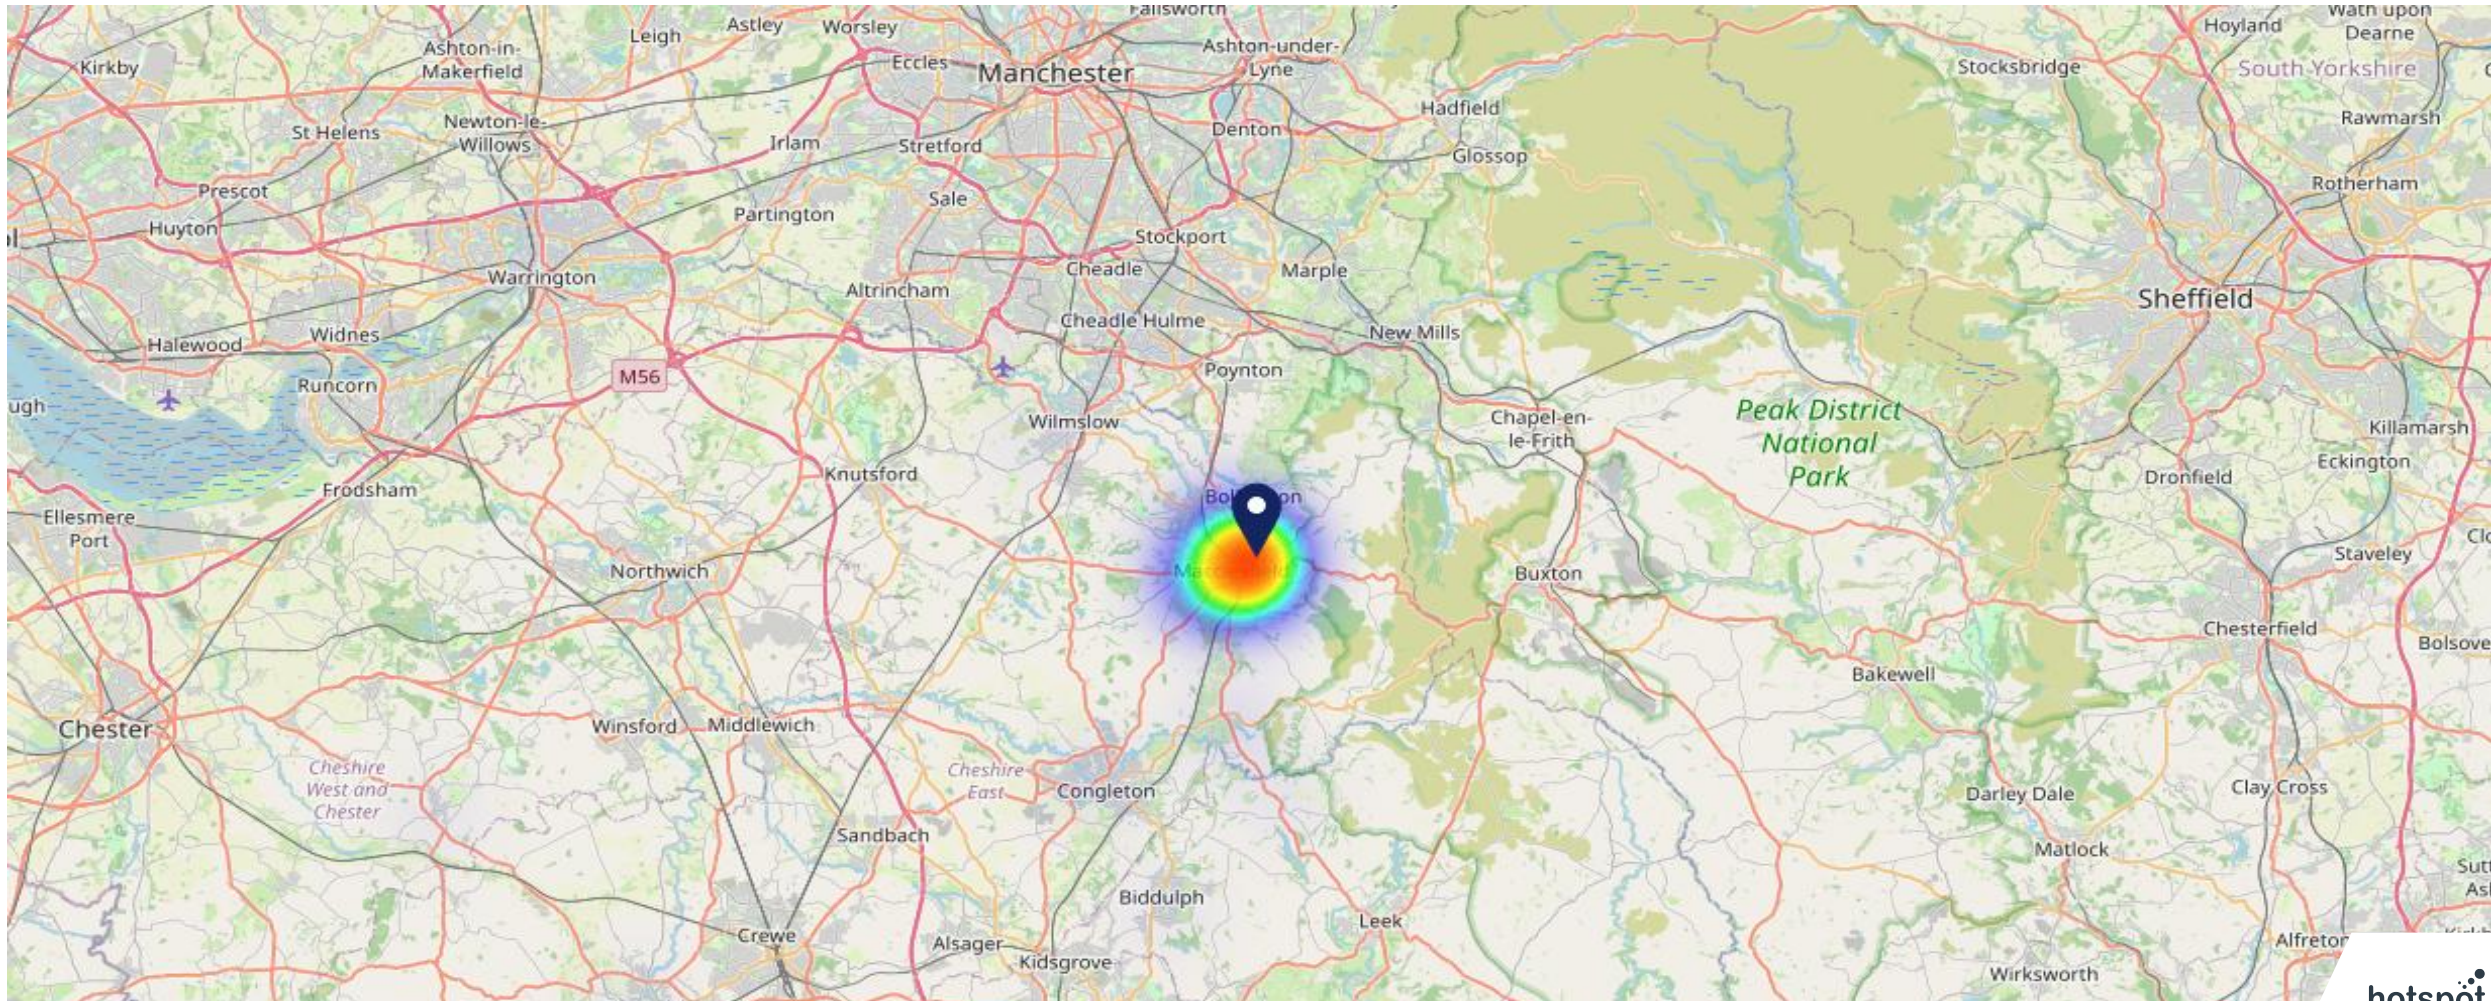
Failsworth
Leigh
Astley
Worsley
Ashton-in-Makerfield
Kirkby
Eccles
Manchester
Ashton-under-Lyne
Hoyland
Wath upon Dearne
Stocksbridge
South Yorkshire
Hadfield
Rawmarsh
St Helens
Newton-le-Willows
Irlam
Stretford
Denton
Glossop
Prescot
Rotherham
Huyton
Sale
Partington
Stockport
Warrington
Cheadle
Marple
Altrincham
Sheffield
Widnes
Cheadle Hulme
New Mills
Halewood
M56
Poynton
Runcorn
Wilmslow
Chapel-en-le-Frith
Peak District National Park
Killamarsh
Eckington
Knutsford
Dronfield
Frodsham
Bol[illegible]on
Ellesmere Port
Staveley
Northwich
Mac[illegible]
Buxton
Chesterfield
Bolsove
Bakewell
Chester
Winsford
Middlewich
Cheshire West and Chester
Cheshire East
Congleton
Darley Dale
Clay Cross
Sandbach
Matlock
Biddulph
Leek
Crewe
Alsager
Kidsgrove
Alfreton
Wirksworth
hotspot